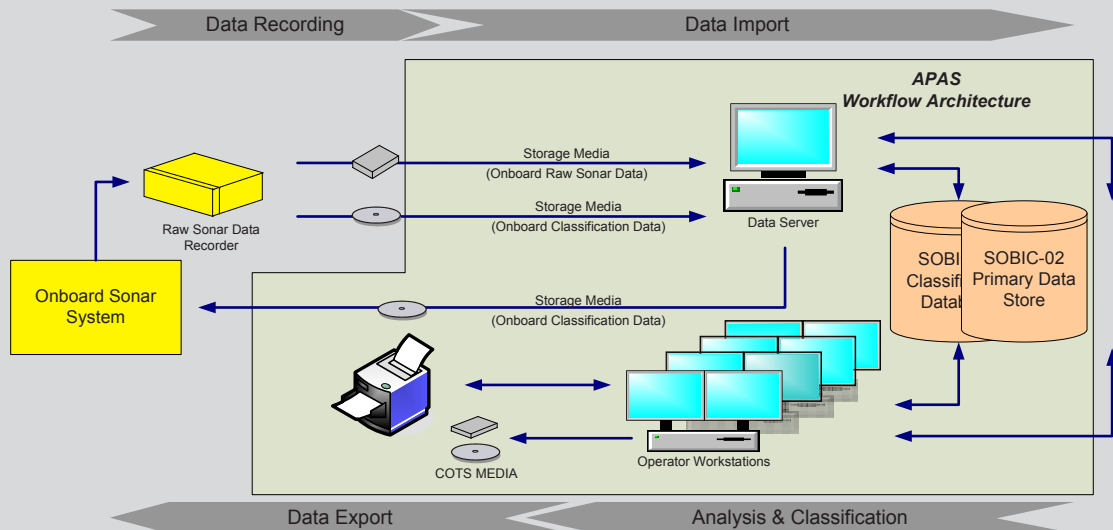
Data Recording

Data Import

APAS
Workflow Architecture

Storage Media
(Onboard Raw Sonar Data)

Storage Media
(Onboard Classification Data)

Data Server

Raw Sonar Data Recorder

SOBI
Classifi
Datab

SOBIC-02
Primary Data
Store

Onboard Sonar System

Storage Media
(Onboard Classification Data)

COTS MEDIA

Operator Workstations

Data Export

Analysis & Classification